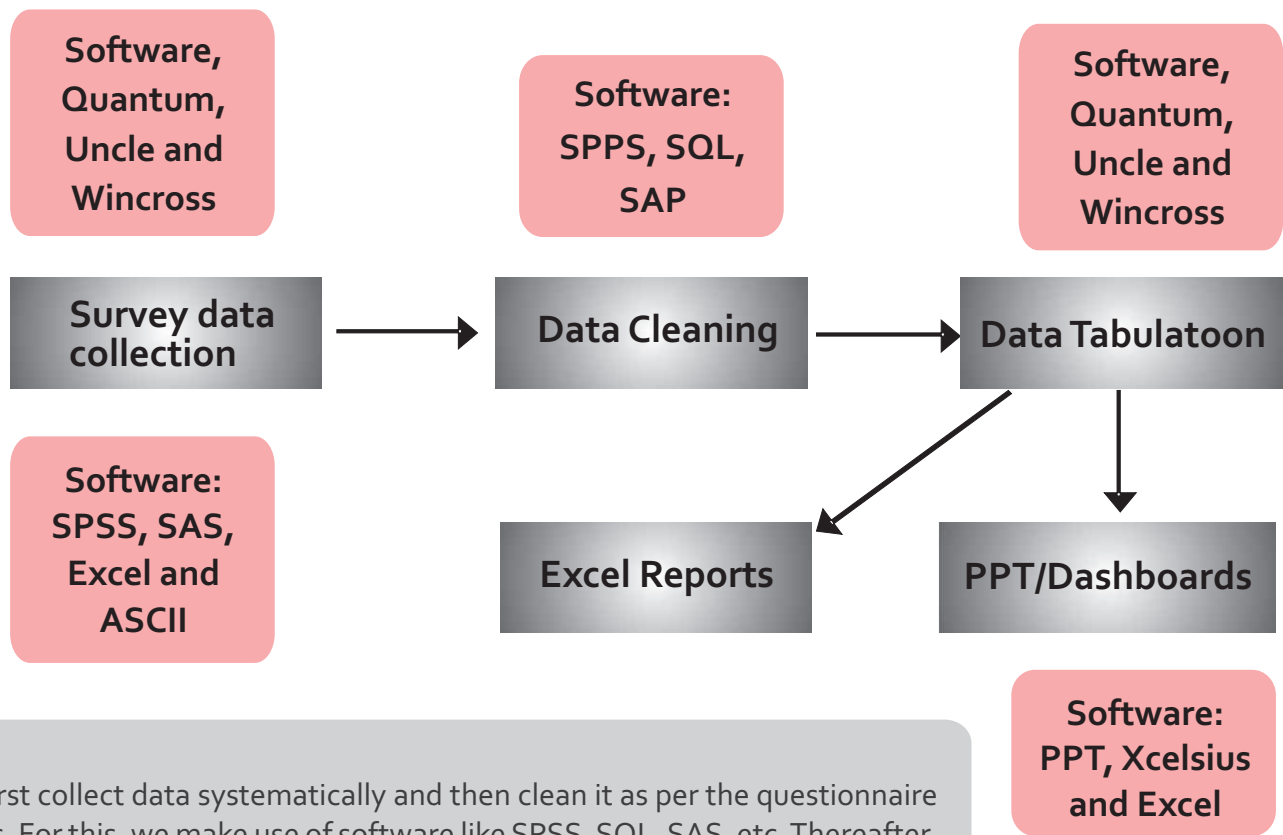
Software, Quantum, Uncle and Wincross

Software: SPPS, SQL, SAP

Software, Quantum, Uncle and Wincross

Survey data collection

Data Cleaning

Data Tabulatoon

Software: SPSS, SAS, Excel and ASCII

Excel Reports

PPT/Dashboards

Software: PPT, Xcelsius and Excel

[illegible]rst collect data systematically and then clean it as per the questionnaire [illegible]. For this, we make use of software like SPSS, SQL, SAS, etc. Thereafter, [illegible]